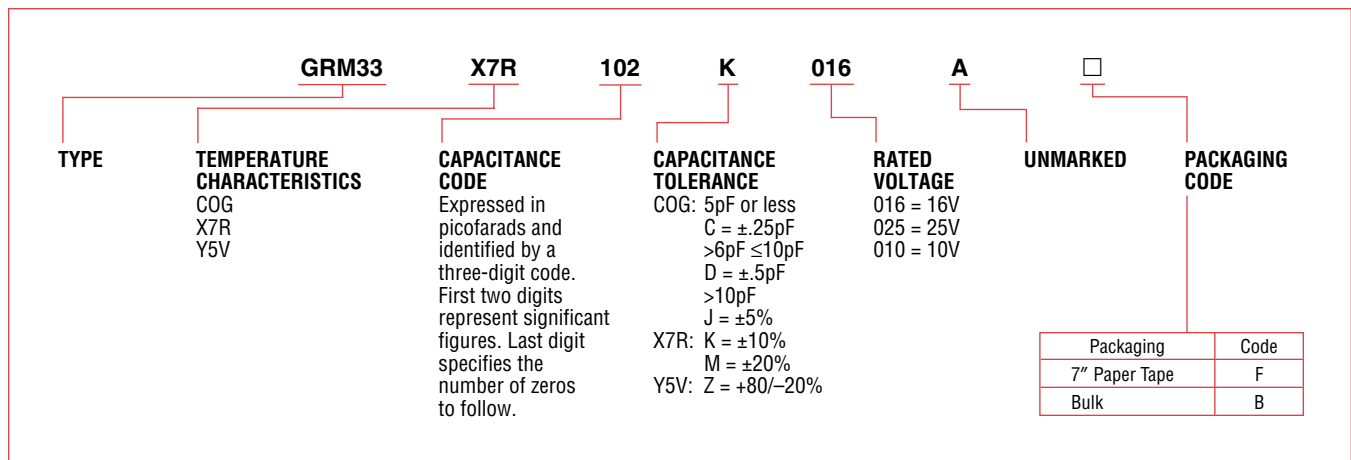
GRM33 X7R 102 K 016 A □

TYPE

TEMPERATURE CHARACTERISTICS
COG
X7R
Y5V

CAPACITANCE CODE
Expressed in picofarads and identified by a three-digit code. First two digits represent significant figures. Last digit specifies the number of zeros to follow.

CAPACITANCE TOLERANCE
COG: 5pF or less
C = ±.25pF
>6pF ≤10pF
D = ±.5pF
>10pF
J = ±5%
X7R: K = ±10%
M = ±20%
Y5V: Z = +80/–20%

RATED VOLTAGE
016 = 16V
025 = 25V
010 = 10V

UNMARKED

PACKAGING CODE

| Packaging | Code |
|---|---|
| 7″ Paper Tape | F |
| Bulk | B |